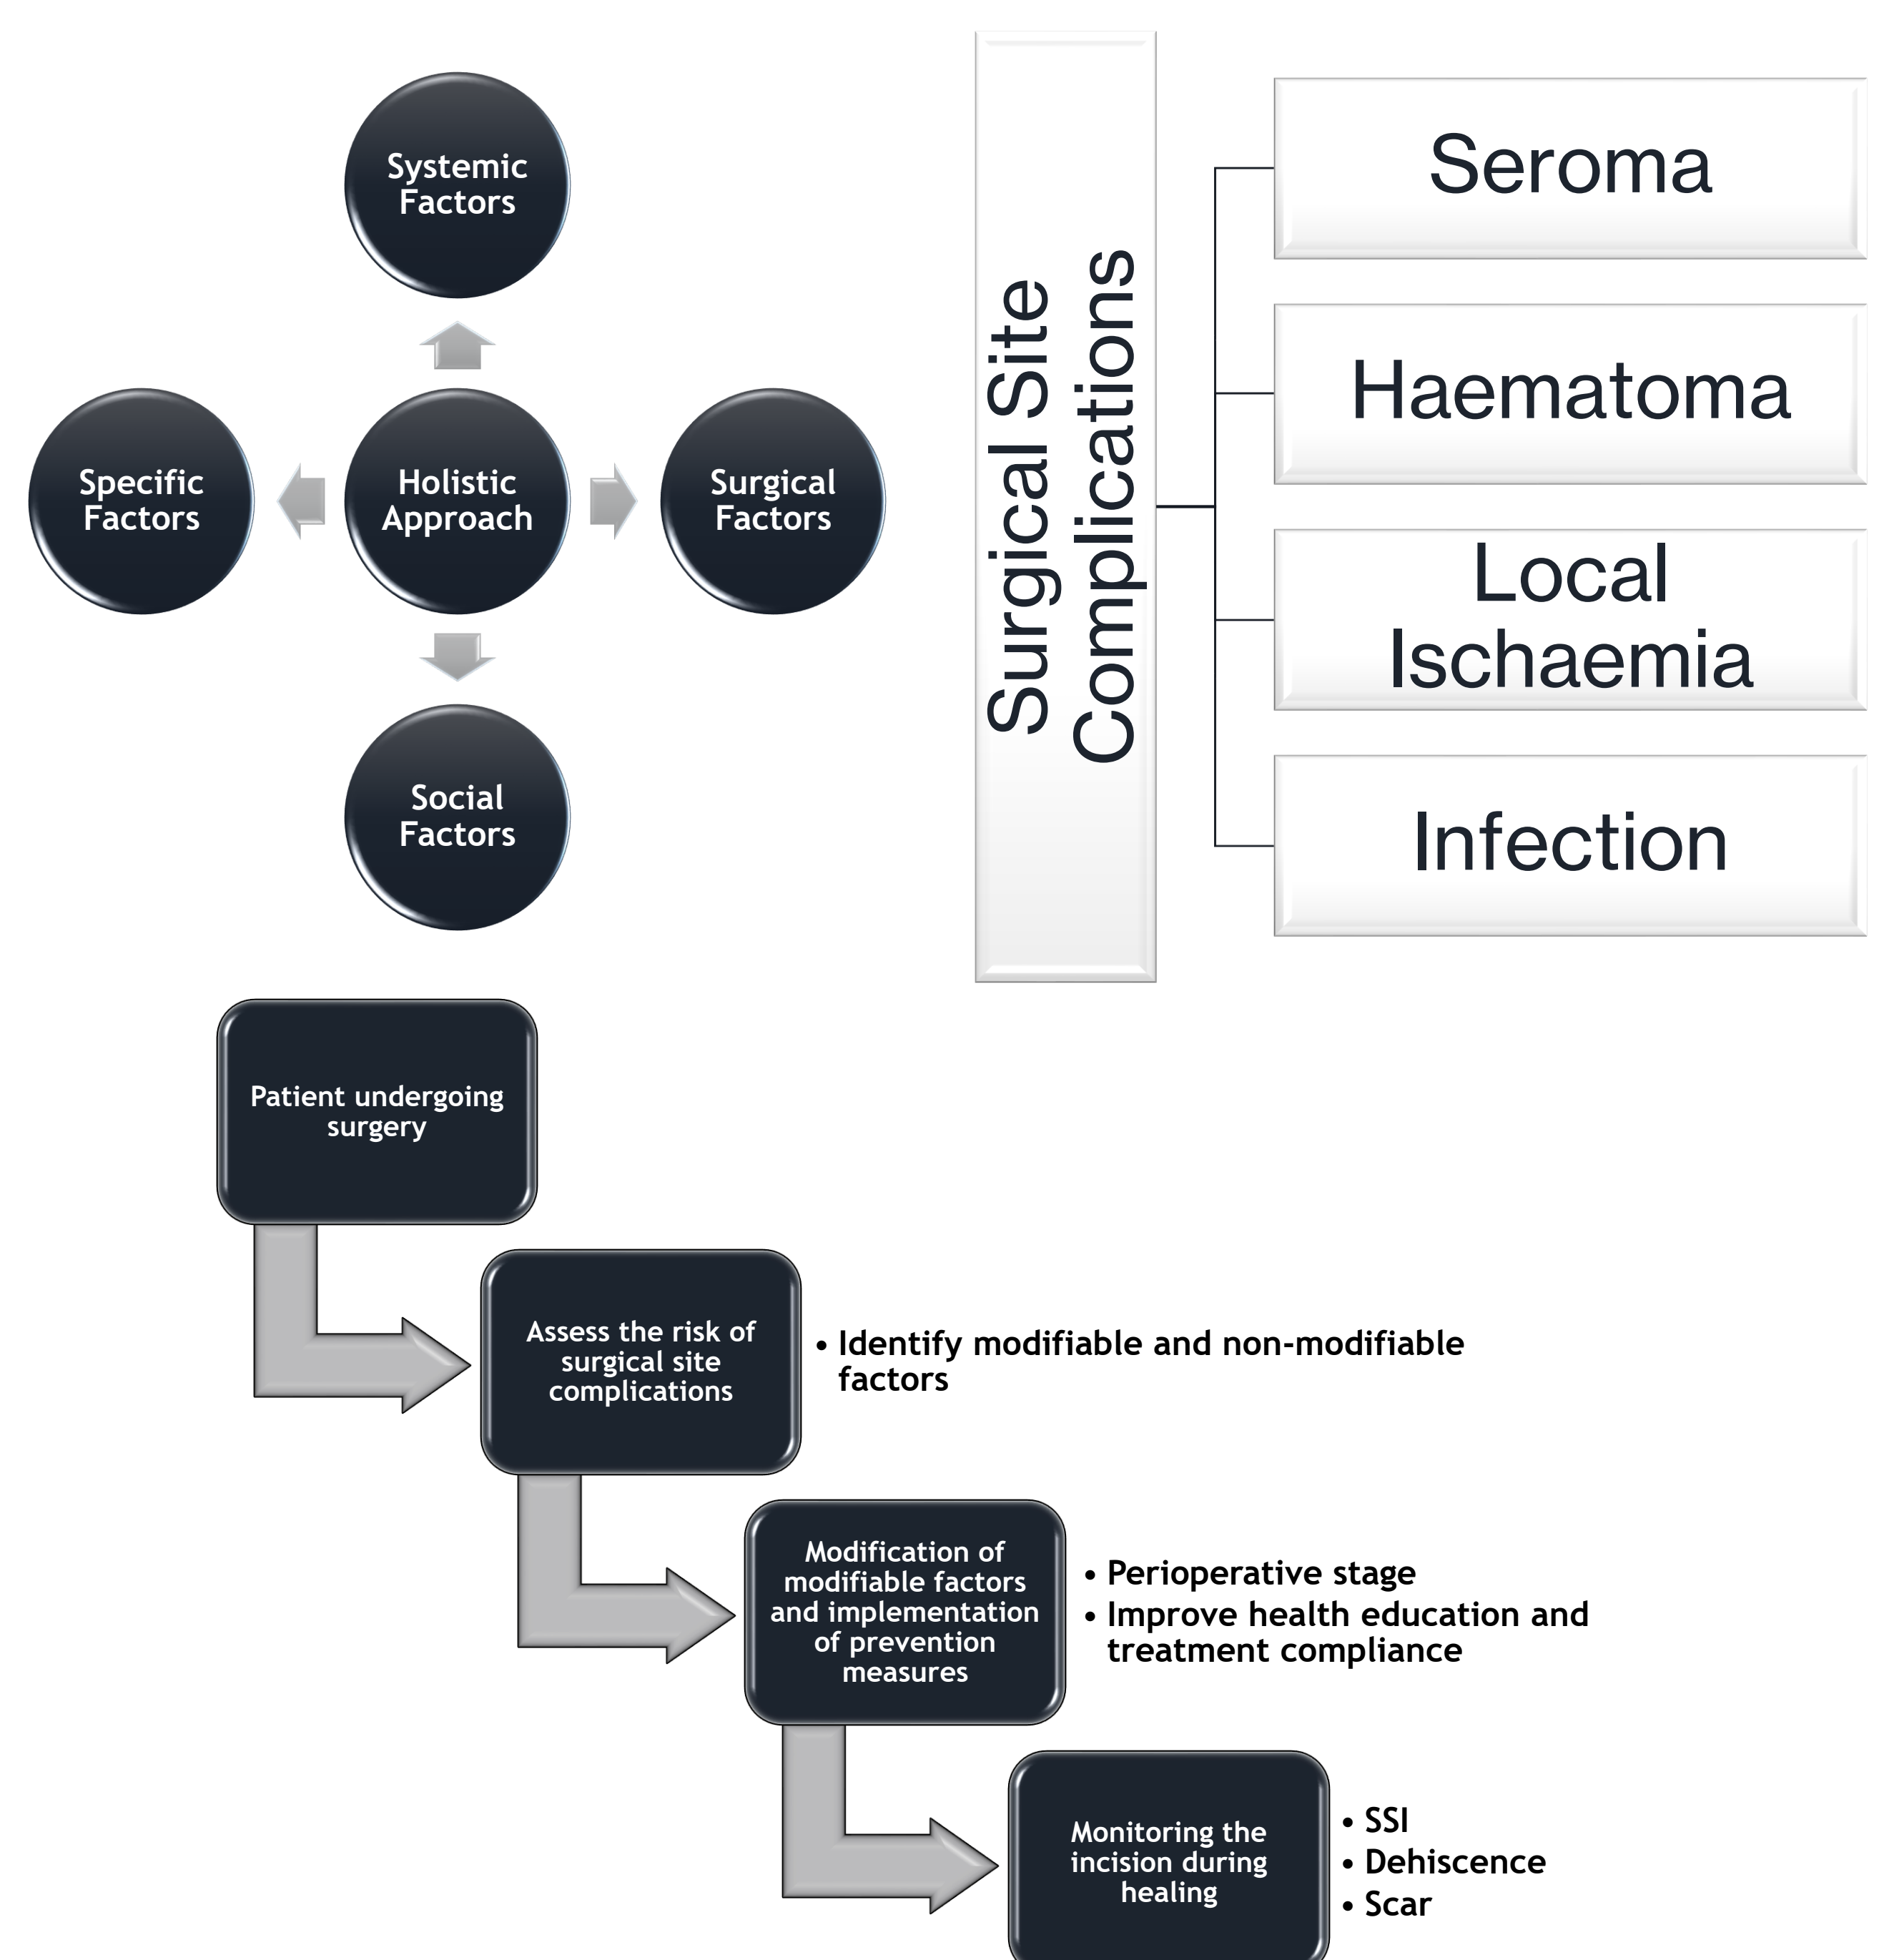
Systemic Factors

Specific Factors

Holistic Approach

Surgical Factors

Social Factors

Surgical Site Complications

Seroma

Haematoma

Local Ischaemia

Infection

Patient undergoing surgery

Assess the risk of surgical site complications

• Identify modifiable and non-modifiable factors

Modification of modifiable factors and implementation of prevention measures

• Perioperative stage
• Improve health education and treatment compliance

Monitoring the incision during healing

• SSI
• Dehiscence
• Scar